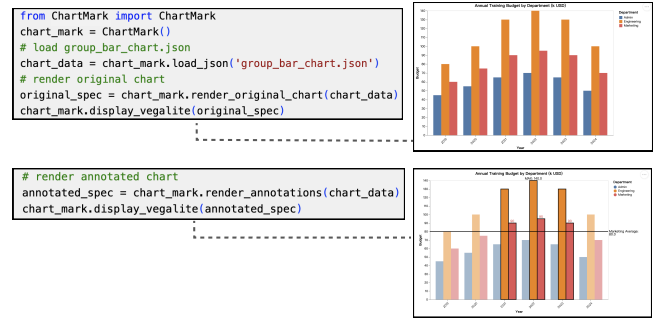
from ChartMark import ChartMark
chart_mark = ChartMark()
# load group_bar_chart.json
chart_data = chart_mark.load_json('group_bar_chart.json')
# render original chart
original_spec = chart_mark.render_original_chart(chart_data)
chart_mark.display_vegalite(original_spec)

Annual Training Budget by Department (k USD)
Department
Admin
Engineering
Marketing
Budget
Year

# render annotated chart
annotated_spec = chart_mark.render_annotations(chart_data)
chart_mark.display_vegalite(annotated_spec)

Annual Training Budget by Department (k USD)
Department
Admin
Engineering
Marketing
Marketing Average
Budget
Year